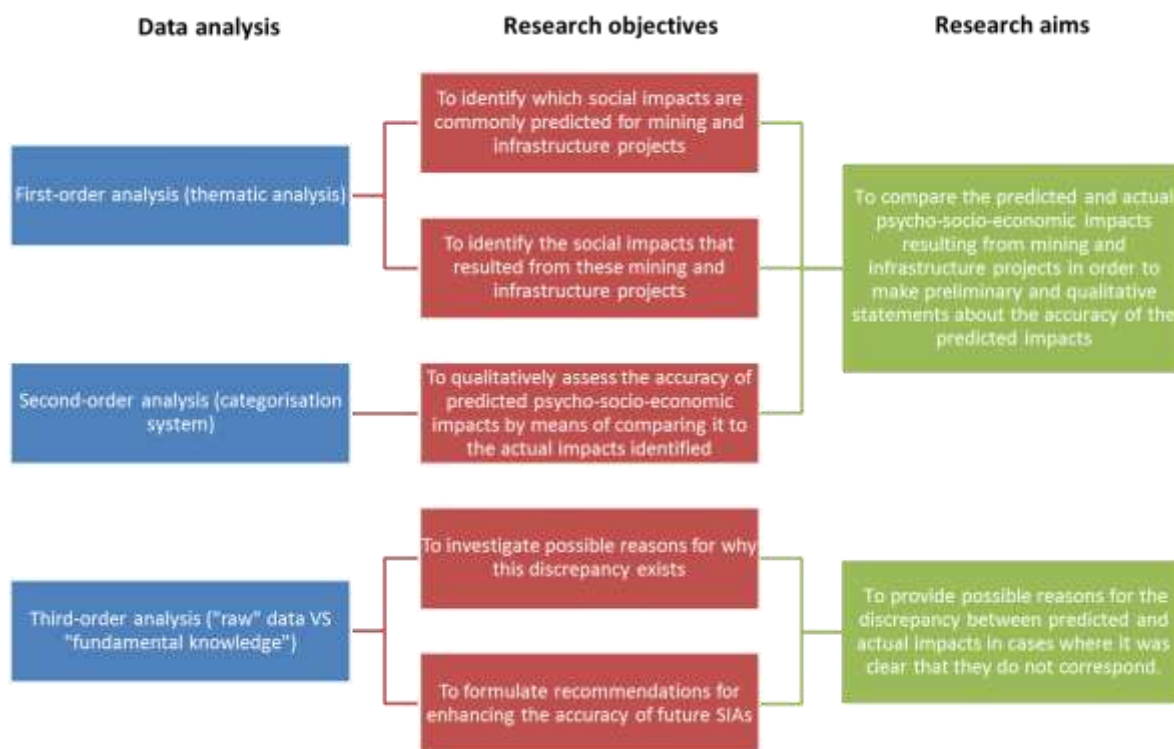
Data analysis

Research objectives

Research aims

First-order analysis (thematic analysis)

To identify which social impacts are commonly predicted for mining and infrastructure projects

To identify the social impacts that resulted from these mining and infrastructure projects

To compare the predicted and actual psycho-socio-economic impacts resulting from mining and infrastructure projects in order to make preliminary and qualitative statements about the accuracy of the predicted impacts

Second-order analysis (categorisation system)

To qualitatively assess the accuracy of predicted psycho-socio-economic impacts by means of comparing it to the actual impacts identified

Third-order analysis ("raw" data VS "fundamental knowledge")

To investigate possible reasons for why this discrepancy exists

To formulate recommendations for enhancing the accuracy of future SIAs

To provide possible reasons for the discrepancy between predicted and actual impacts in cases where it was clear that they do not correspond.